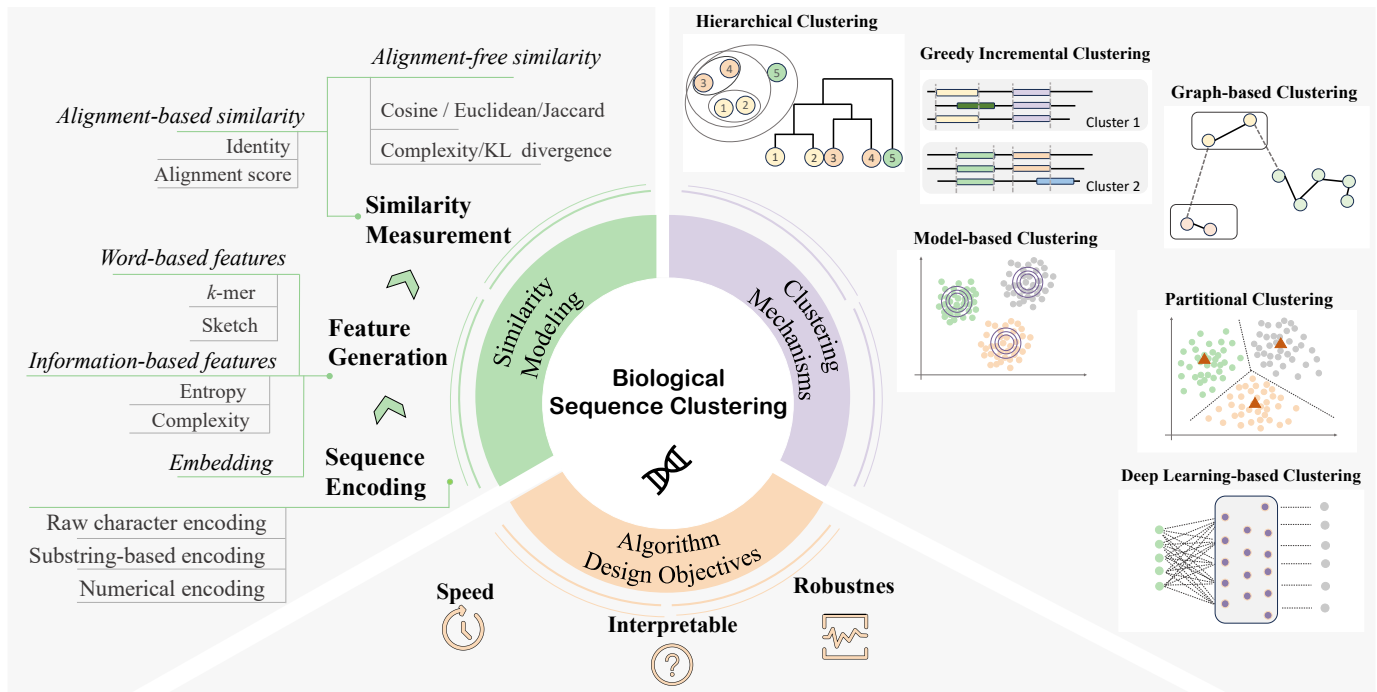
Alignment-free similarity

Cosine / Euclidean/Jaccard

Complexity/KL divergence

Alignment-based similarity

Identity

Alignment score

Similarity Measurement

Word-based features

$k$-mer

Sketch

Feature Generation

Information-based features

Entropy

Complexity

Embedding

Sequence Encoding

Raw character encoding

Substring-based encoding

Numerical encoding

Similarity Modeling

Clustering Mechanisms

Biological Sequence Clustering

Algorithm Design Objectives

Speed

Interpretable

Robustnes

Hierarchical Clustering

3 4 5 1 2

1 2 3 4 5

Greedy Incremental Clustering

Cluster 1

Cluster 2

Graph-based Clustering

Model-based Clustering

Partitional Clustering

Deep Learning-based Clustering